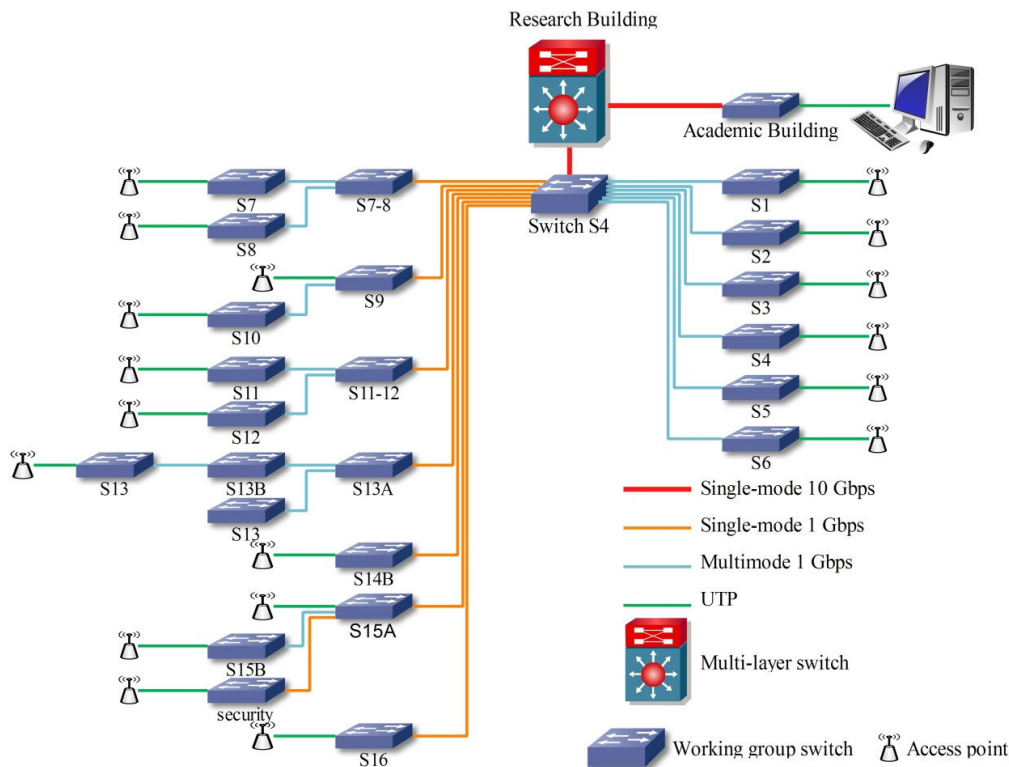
Research Building

Academic Building

S7
S7-8
S8
Switch S4
S1
S2
S9
S3
S10
S4
S11
S11-12
S12
S5
S6
S13
S13B
S13A
S13
S14B
S15A
S15B
security
S16

Single-mode 10 Gbps
Single-mode 1 Gbps
Multimode 1 Gbps
UTP
Multi-layer switch
Working group switch
Access point